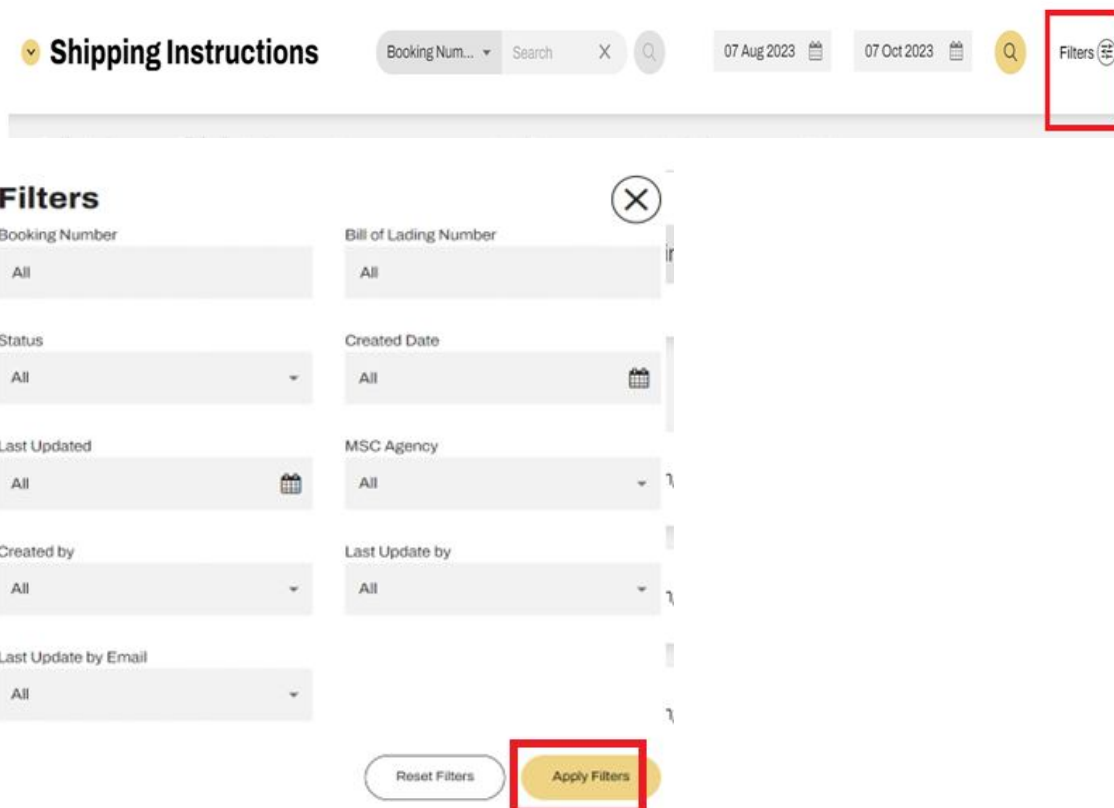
Shipping Instructions

Booking Num... Search X

07 Aug 2023

07 Oct 2023

Filters

Filters

Booking Number
All

Bill of Lading Number
All

Status
All

Created Date
All

Last Updated
All

MSC Agency
All

Created by
All

Last Update by
All

Last Update by Email
All

Reset Filters

Apply Filters